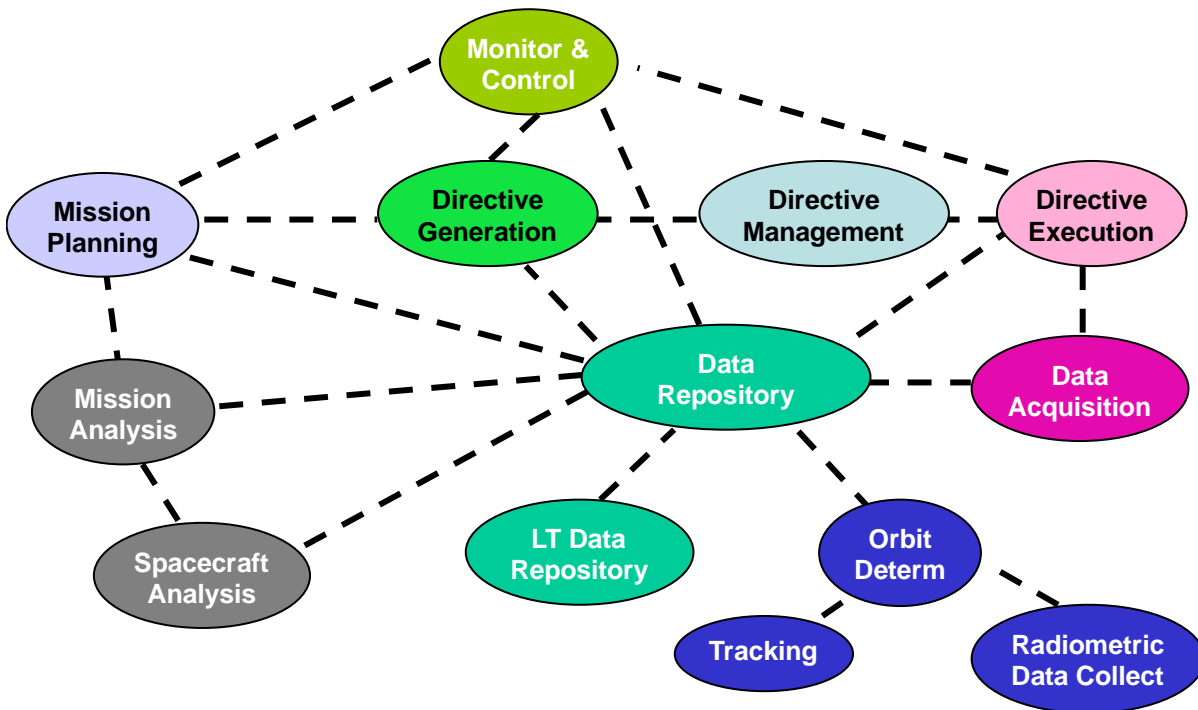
Monitor & Control

Mission Planning

Directive Generation

Directive Management

Directive Execution

Data Repository

Data Acquisition

Mission Analysis

Spacecraft Analysis

LT Data Repository

Orbit Determ

Tracking

Radiometric Data Collect